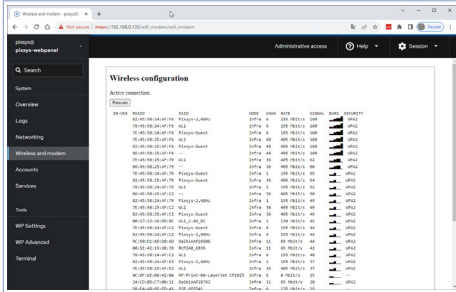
Wireless and modem - plasyst ×   +

Not secure   https://192.168.0.133/wifi_modem/wifi_modem/   Paused

plasys@
plasys-webpanel

Administrative access   Help   Session

Search

System

Overview

Logs

Networking

Wireless and modem

Accounts

Services

Tools

WP Settings

WP Advanced

Terminal

Wireless configuration

Active connection:

Rescan

| IN-USE | BSSID | SSID | MODE | CHAN | RATE | SIGNAL | BARS | SECURITY |
|---|---|---|---|---|---|---|---|---|
| | 82:45:58:2A:AF:F6 | Plasys-2,4GHz | Infra | 6 | 195 Mbit/s | 100 | | WPA2 |
| | 7E:45:58:2A:AF:F6 | wl1 | Infra | 6 | 195 Mbit/s | 100 | | WPA2 |
| | 7E:45:58:2A:AF:F6 | Plasys-Guest | Infra | 6 | 195 Mbit/s | 100 | | WPA2 |
| | 82:45:58:2A:AF:F6 | Plasys-Guest | Infra | 48 | 405 Mbit/s | 100 | | WPA2 |
| | 86:45:58:2A:AF:F6 | -- | Infra | 48 | 405 Mbit/s | 100 | | WPA2 |
| | 7E:45:58:2A:AF:F6 | wl1 | Infra | 36 | 405 Mbit/s | 62 | | WPA2 |
| | 86:45:58:2A:AF:F6 | -- | Infra | 36 | 405 Mbit/s | 60 | | WPA2 |
| | 7E:45:58:2A:AF:F6 | Plasys-Guest | Infra | 1 | 195 Mbit/s | 56 | | WPA2 |
| | 82:45:58:2A:AF:F6 | Plasys-Guest | Infra | 36 | 405 Mbit/s | 54 | | WPA2 |
| | 7E:45:58:2A:AF:F6 | wl1 | Infra | 1 | 195 Mbit/s | 52 | | WPA2 |
| | 86:45:58:2A:AF:F6 | -- | Infra | 36 | 405 Mbit/s | 52 | | WPA2 |
| | 82:45:58:2A:AF:F6 | Plasys-2,4GHz | Infra | 1 | 195 Mbit/s | 49 | | WPA2 |
| | 82:45:58:2A:AF:C3 | Plasys-Guest | Infra | 36 | 405 Mbit/s | 49 | | WPA2 |
| | 82:45:58:2A:AF:C3 | Plasys-Guest | Infra | 36 | 405 Mbit/s | 48 | | WPA2 |
| | 00:17:13:3A:8D:9C | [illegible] | Infra | 1 | 130 Mbit/s | 48 | | WPA2 |
| | 7E:45:58:2A:AF:C3 | Plasys-Guest | Infra | 6 | 195 Mbit/s | 44 | | WPA2 |
| | 82:45:58:2A:AF:C3 | Plasys-2,4GHz | Infra | 6 | 195 Mbit/s | 44 | | WPA2 |
| | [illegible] | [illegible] | Infra | 11 | 65 Mbit/s | 44 | | WPA2 |
| | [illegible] | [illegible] | Infra | 6 | 65 Mbit/s | 42 | | WPA2 |
| | 7E:45:58:2A:AF:C3 | wl1 | Infra | 6 | 195 Mbit/s | 44 | | WPA2 |
| | 7E:45:58:2A:AF:C3 | Plasys-Guest | Infra | 1 | 195 Mbit/s | 40 | | WPA2 |
| | 82:45:58:2A:AF:C3 | wl1 | Infra | 36 | 405 Mbit/s | 37 | | WPA2 |
| | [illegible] | HP-Print-04-LaserJet CP1025 | Infra | 6 | 65 Mbit/s | 35 | | WPA2 |
| | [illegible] | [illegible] | Infra | 11 | 65 Mbit/s | 30 | | WPA2 |
| | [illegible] | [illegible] | Infra | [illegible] | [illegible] | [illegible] | | WPA2 |